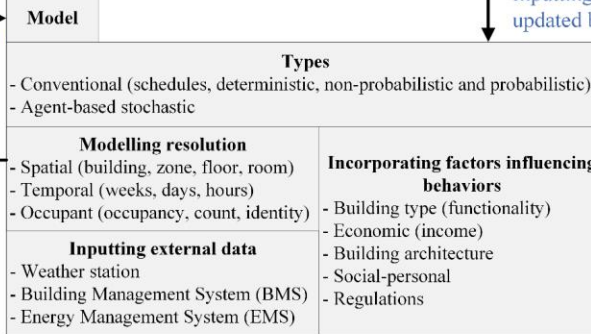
Model

inputting
updated l

Types
- Conventional (schedules, deterministic, non-probabilistic and probabilistic)
- Agent-based stochastic

Modelling resolution
- Spatial (building, zone, floor, room)
- Temporal (weeks, days, hours)
- Occupant (occupancy, count, identity)

Inputting external data
- Weather station
- Building Management System (BMS)
- Energy Management System (EMS)

Incorporating factors influencing behaviors
- Building type (functionality)
- Economic (income)
- Building architecture
- Social-personal
- Regulations